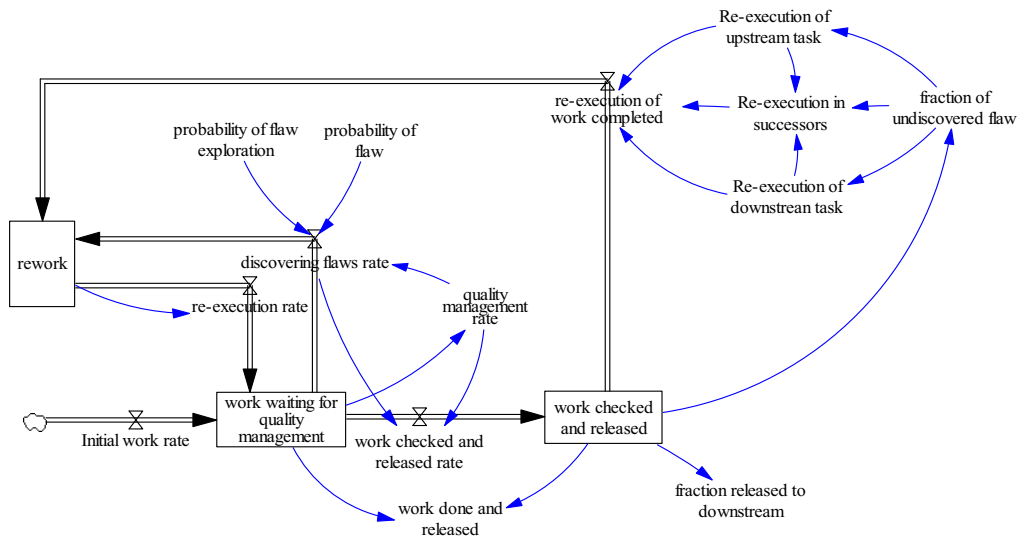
Re-execution of upstream task

re-execution of work completed

Re-execution in successors

fraction of undiscovered flaw

Re-execution of downstrean task

probability of flaw exploration

probability of flaw

rework

discovering flaws rate

re-execution rate

quality management rate

work waiting for quality management

work checked and released

Initial work rate

work checked and released rate

fraction released to downstream

work done and released